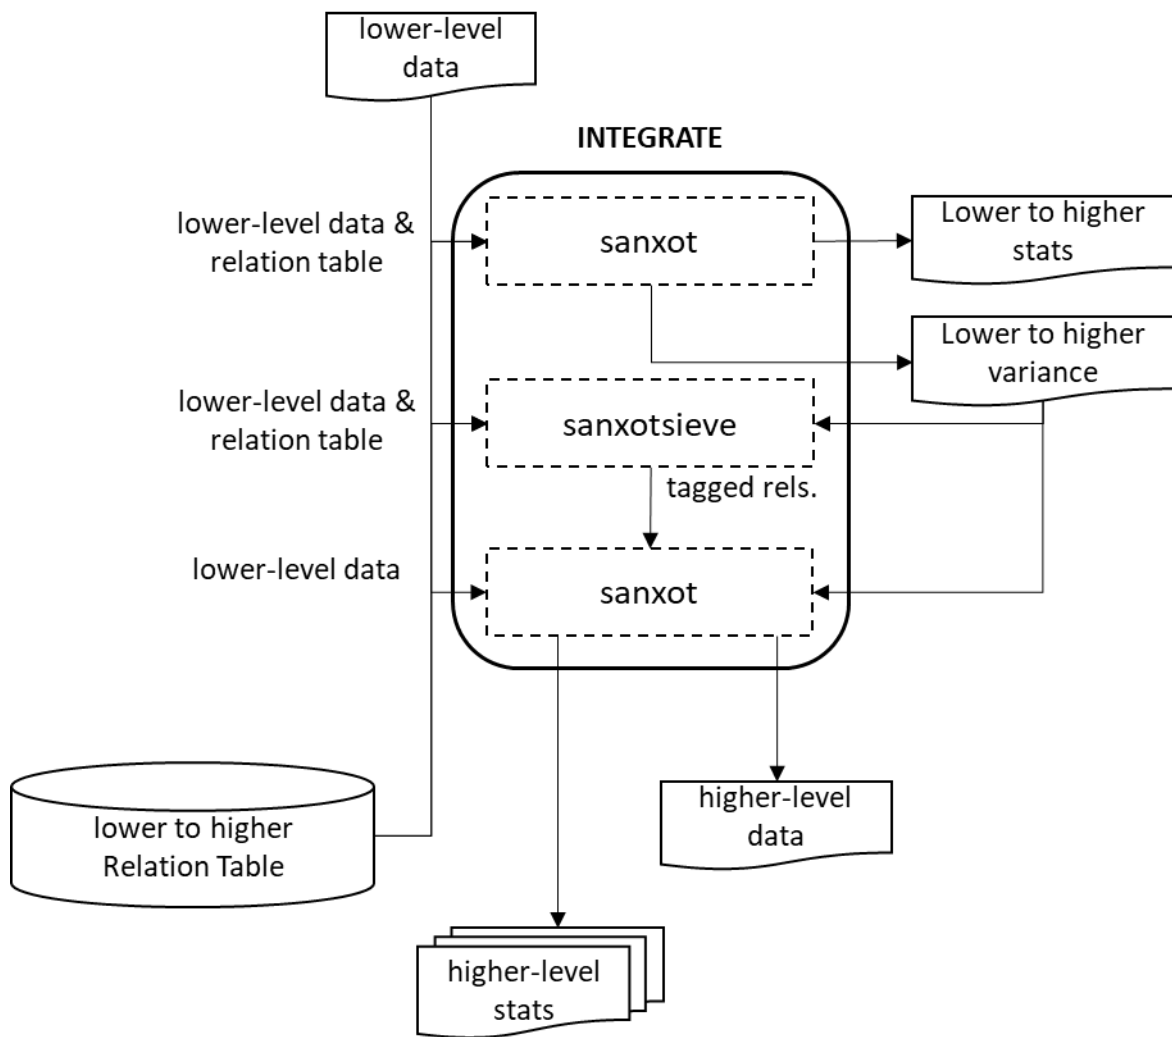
lower-level data

INTEGRATE

lower-level data & relation table

sanxot

Lower to higher stats

Lower to higher variance

lower-level data & relation table

sanxotsieve

tagged rels.

lower-level data

sanxot

lower to higher Relation Table

higher-level data

higher-level stats